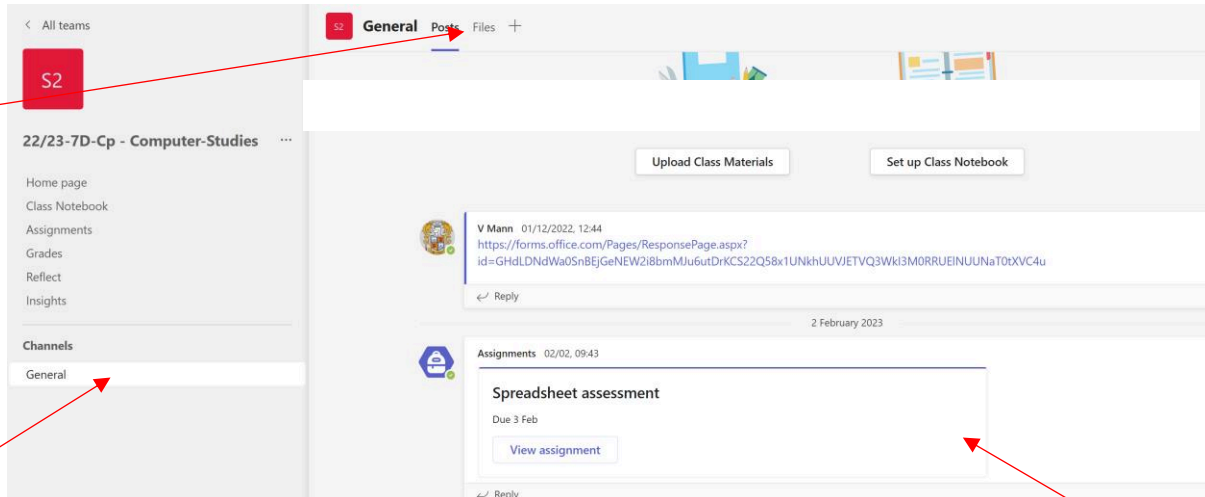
< All teams

S2

22/23-7D-Cp - Computer-Studies ···

Home page
Class Notebook
Assignments
Grades
Reflect
Insights

Channels

General

S2 General Posts Files +

Upload Class Materials

Set up Class Notebook

V Mann 01/12/2022, 12:44
https://forms.office.com/Pages/ResponsePage.aspx?id=GHdLDNdWa0SnBEjGeNEW2i8bmMJu6utDrKCS22Q58x1UNkhUUVJETVQ3WkI3M0RRUElNUUNaT0tXVC4u

Reply

2 February 2023

Assignments 02/02, 09:43

Spreadsheet assessment

Due 3 Feb

View assignment

Reply